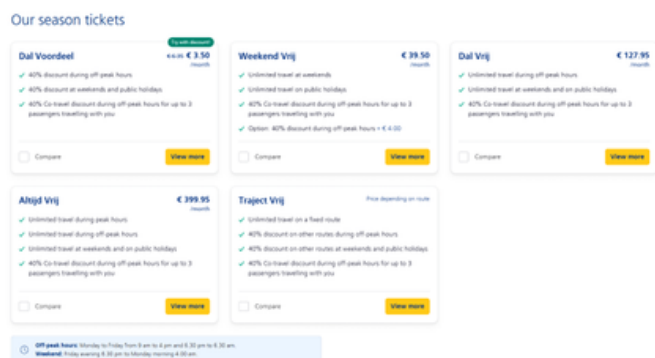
Our season tickets

Dal Voordeel
Try with discount
€ 6.35 € 3.50
/month
40% discount during off-peak hours
40% discount at weekends and on public holidays
40% Co-travel discount during off-peak hours for up to 3 passengers travelling with you
Compare
View more

Weekend Vrij
€ 39.50
/month
Unlimited travel at weekends
Unlimited travel on public holidays
40% Co-travel discount during off-peak hours for up to 3 passengers travelling with you
Option: 40% discount during off-peak hours + € 4.00
Compare
View more

Dal Vrij
€ 127.95
/month
Unlimited travel during off-peak hours
Unlimited travel at weekends and on public holidays
40% Co-travel discount during off-peak hours for up to 3 passengers travelling with you
Compare
View more

Altijd Vrij
€ 399.95
/month
Unlimited travel during peak hours
Unlimited travel during off-peak hours
Unlimited travel at weekends and on public holidays
40% Co-travel discount during off-peak hours for up to 3 passengers travelling with you
Compare
View more

Traject Vrij
Price depending on route
Unlimited travel on a fixed route
40% discount on other routes during off-peak hours
40% discount on other routes at weekends and public holidays
40% Co-travel discount during off-peak hours for up to 3 passengers travelling with you
Compare
View more

Off-peak hours: Monday to Friday from 9 am to 4 pm and 6.30 pm to 6.30 am.
Weekend: Friday evening 6.30 pm to Monday morning 4.00 am.